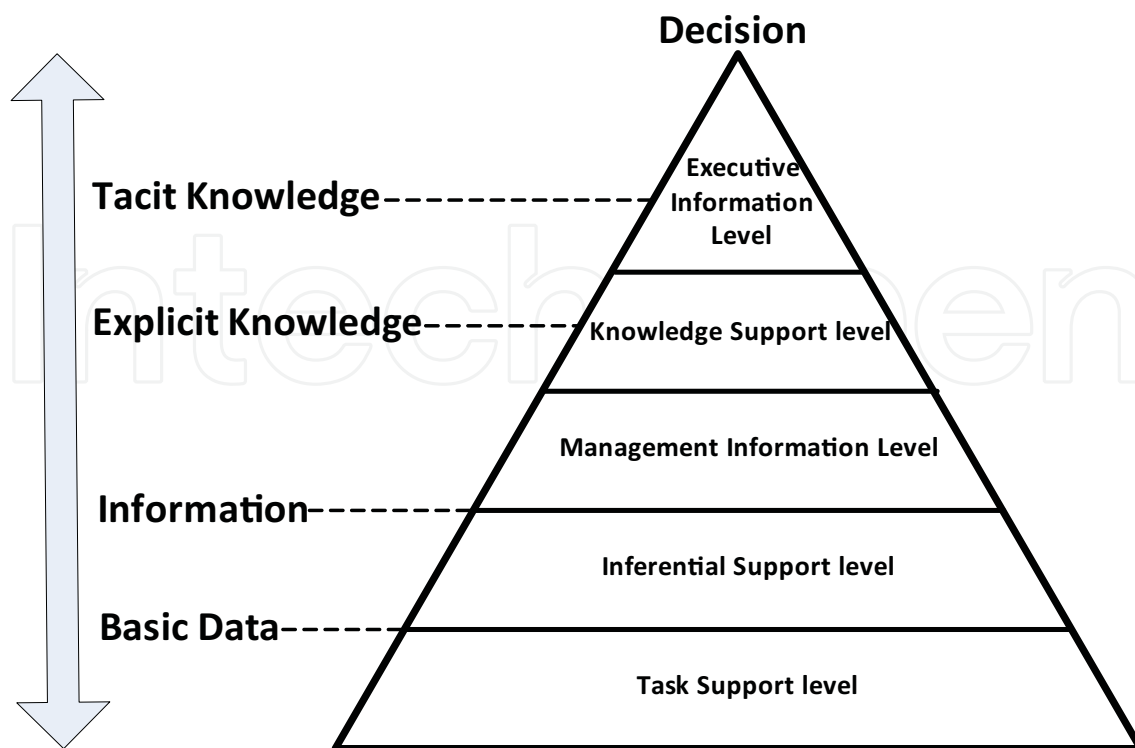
Decision

Tacit Knowledge

Executive Information Level

Explicit Knowledge

Knowledge Support level

Management Information Level

Information

Inferential Support level

Basic Data

Task Support level

IntechOpen